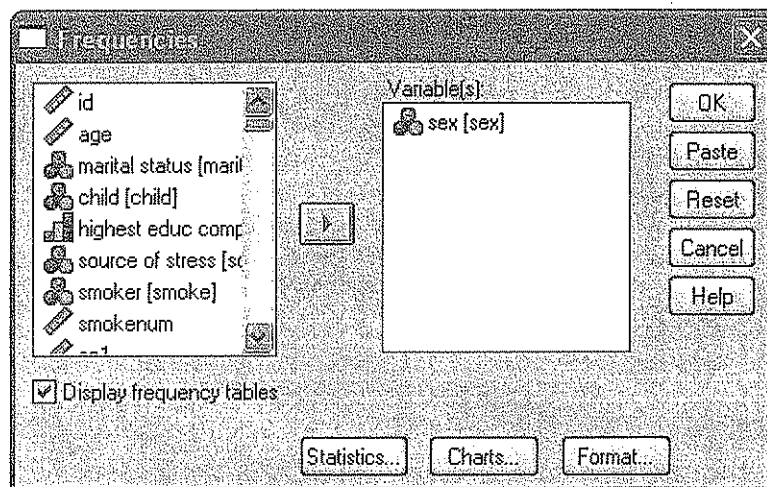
Frequencies

id
age
marital status [marit
child [child]
highest educ comp
source of stress [sc
smoker [smoke]
smokenum
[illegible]

Variable(s):
sex [sex]

OK
Paste
Reset
Cancel
Help

Display frequency tables

Statistics...
Charts...
Format...